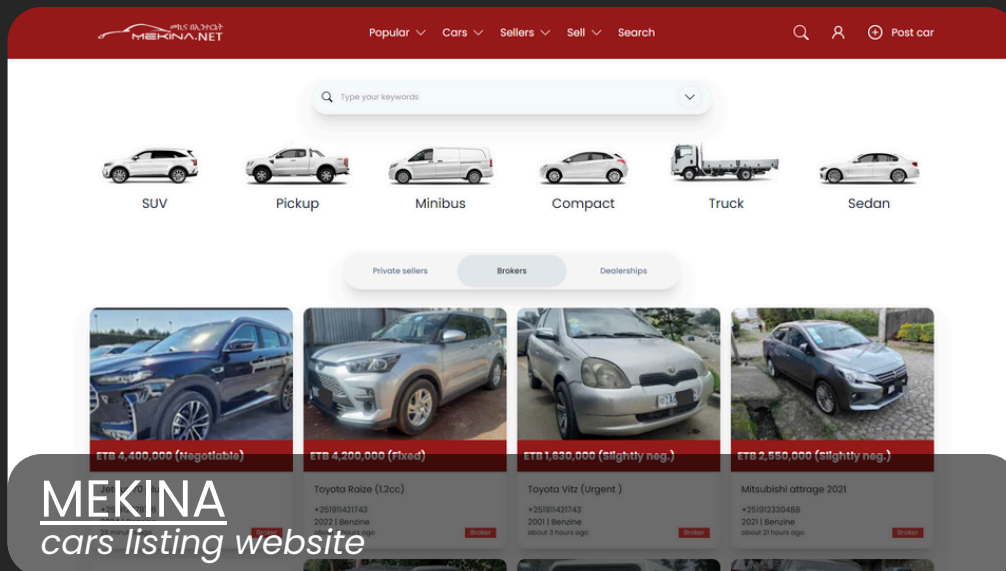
መኪና በኢንተርኔት MEKINA.NET

Popular Cars Sellers Sell Search

Post car

Type your keywords

SUV
Pickup
Minibus
Compact
Truck
Sedan

Private sellers
Brokers
Dealerships

ETB 4,400,000 (Negotiable)
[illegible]
Broker

ETB 4,200,000 (Fixed)
Toyota Raize (1.2cc)
+251911421743
2022 | Benzine
Broker

ETB 1,630,000 (Slightly neg.)
Toyota Vitz (Urgent )
+251911421743
2001 | Benzine
about 3 hours ago
Broker

ETB 2,550,000 (Slightly neg.)
Mitsubishi attrage 2021
+251913330488
2021 | Benzine
about 21 hours ago
Broker

MEKINA
cars listing website